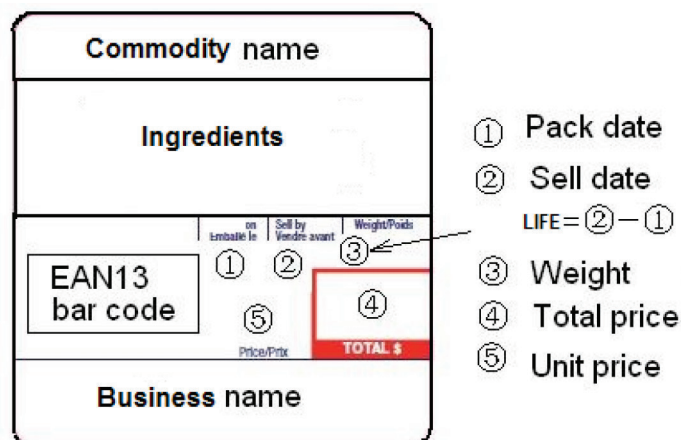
Commodity name

Ingredients

on Emballé le

Sell by Vendre avant

Weight/Poids

EAN13 bar code

①

②

③

④

⑤

Price/Prix

TOTAL $

Business name

① Pack date

② Sell date

LIFE = ② − ①

③ Weight

④ Total price

⑤ Unit price